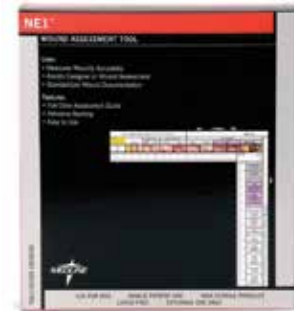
NE1™

WOUND ASSESSMENT TOOL

Uses:
• Measures Wounds Accurately
• Enables Caregiver in Wound Assessment
• Standardizes Wound Documentation

Features:
• Full Color Assessment Guide
• Adhesive Backing
• Easy to Use

MEDLINE

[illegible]